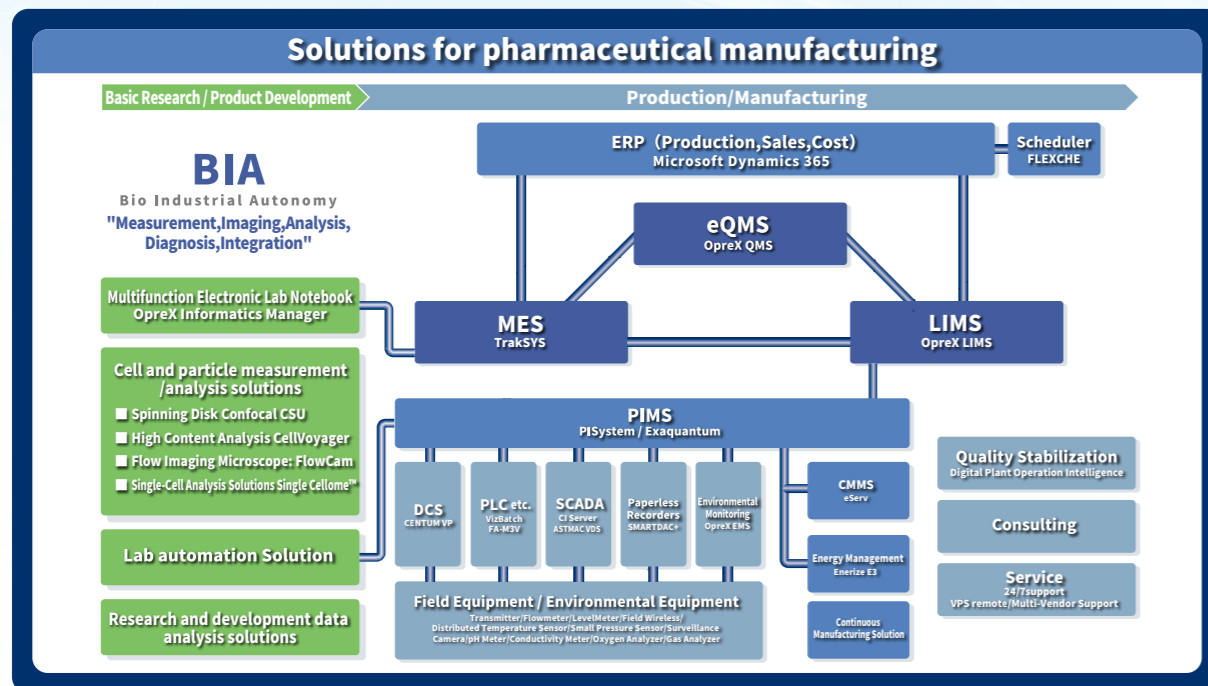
Solutions for pharmaceutical manufacturing

Basic Research / Product Development

Production/Manufacturing

BIA
Bio Industrial Autonomy
"Measurement,Imaging,Analysis, Diagnosis,Integration"

ERP（Production,Sales,Cost）
Microsoft Dynamics 365

Scheduler
FLEXCHE

eQMS
OpreX QMS

Multifunction Electronic Lab Notebook
OpreX Informatics Manager

MES
TrakSYS

LIMS
OpreX LIMS

Cell and particle measurement /analysis solutions
■ Spinning Disk Confocal CSU
■ High Content Analysis CellVoyager
■ Flow Imaging Microscope: FlowCam
■ Single-Cell Analysis Solutions Single Cellome™

PIMS
PISystem / Exaquantum

DCS
CENTUM VP

PLC etc.
VizBatch
FA-M3V

SCADA
CI Server
ASTMAC VDS

Paperless Recorders
SMARTDAC+

Environmental Monitoring
OpreX EMS

CMMS
eServ

Energy Management
Enerize E3

Continuous Manufacturing Solution

Quality Stabilization
Digital Plant Operation Intelligence

Consulting

Service
24/7support
VPS remote/Multi-Vendor Support

Lab automation Solution

Research and development data analysis solutions

Field Equipment / Environmental Equipment
Transmitter/Flowmeter/LevelMeter/Field Wireless/ Distributed Temperature Sensor/Small Pressure Sensor/Surveillance Camera/pH Meter/Conductivity Meter/Oxygen Analyzer/Gas Analyzer